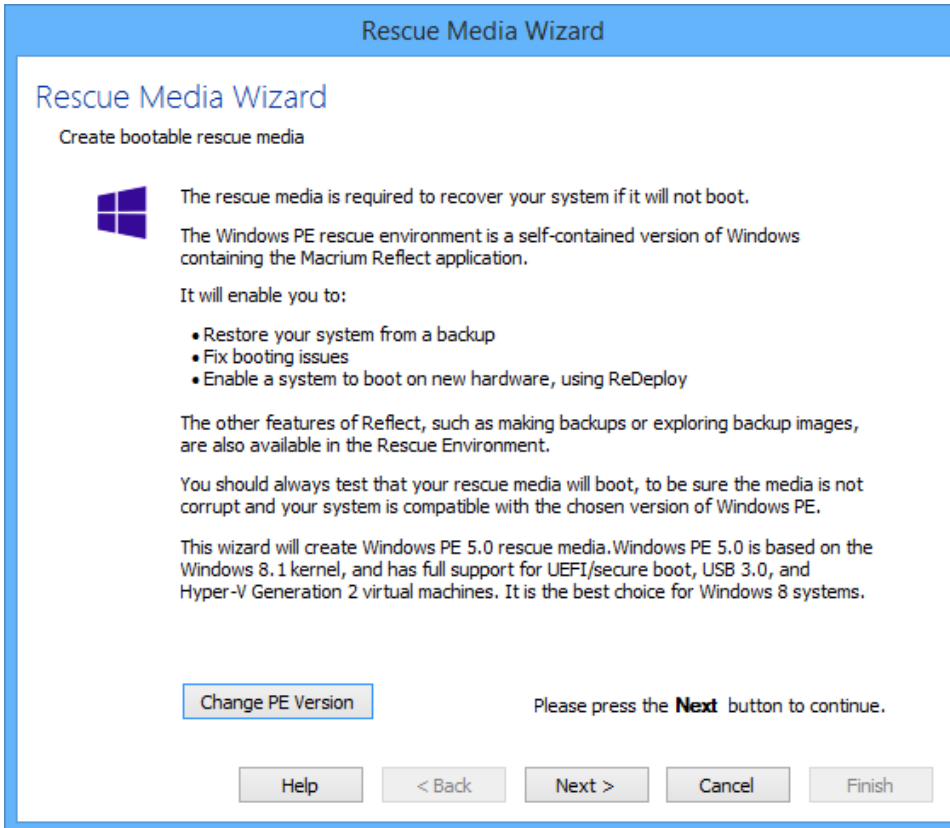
Rescue Media Wizard

Rescue Media Wizard

Create bootable rescue media

The rescue media is required to recover your system if it will not boot.

The Windows PE rescue environment is a self-contained version of Windows containing the Macrium Reflect application.

It will enable you to:

• Restore your system from a backup
• Fix booting issues
• Enable a system to boot on new hardware, using ReDeploy

The other features of Reflect, such as making backups or exploring backup images, are also available in the Rescue Environment.

You should always test that your rescue media will boot, to be sure the media is not corrupt and your system is compatible with the chosen version of Windows PE.

This wizard will create Windows PE 5.0 rescue media.Windows PE 5.0 is based on the Windows 8.1 kernel, and has full support for UEFI/secure boot, USB 3.0, and Hyper-V Generation 2 virtual machines. It is the best choice for Windows 8 systems.

Change PE Version

Please press the **Next** button to continue.

Help | < Back | Next > | Cancel | Finish